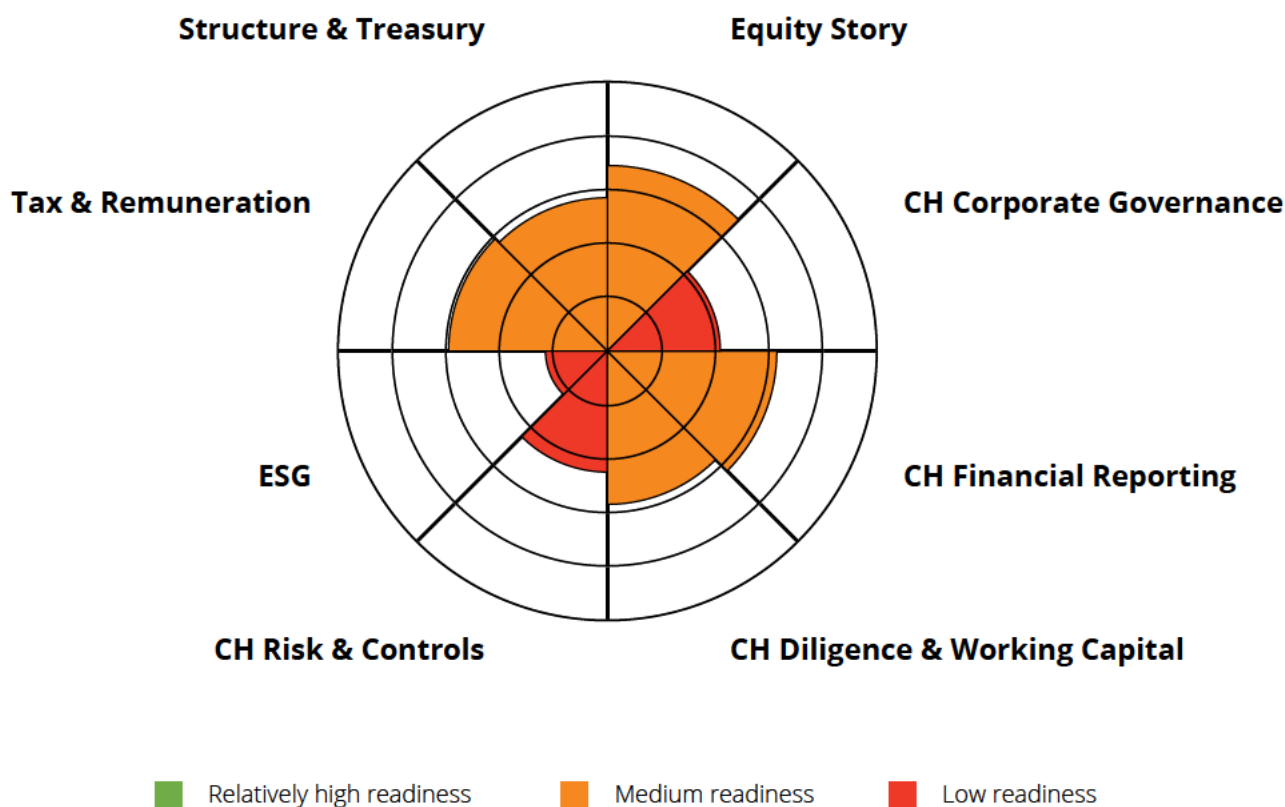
Structure & Treasury

Equity Story

Tax & Remuneration

CH Corporate Governance

ESG

CH Financial Reporting

CH Risk & Controls

CH Diligence & Working Capital

Relatively high readiness

Medium readiness

Low readiness